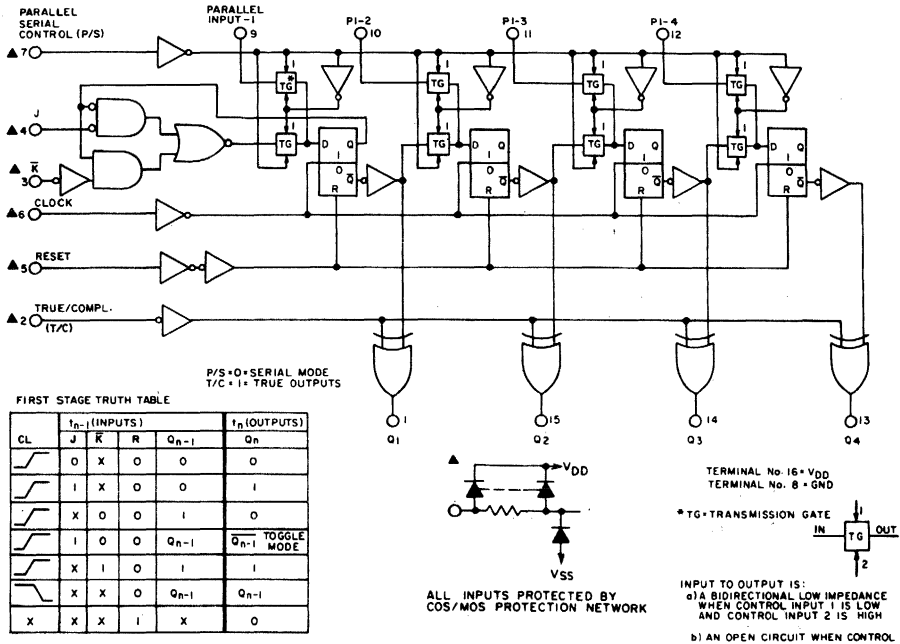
PARALLEL SERIAL CONTROL (P/S)
▲7
PARALLEL INPUT-1
9
PI-2
10
PI-3
11
PI-4
12
J
▲4
$\overline{K}$
▲3
CLOCK
▲6
RESET
▲5
TRUE/COMPL. (T/C)
▲2
TG
*
TG
I
D Q
I
O $\overline{Q}$
R
P/S = O = SERIAL MODE
T/C = I = TRUE OUTPUTS
1
Q1
15
Q2
14
Q3
13
Q4

FIRST STAGE TRUTH TABLE

| CL | $t_{n-1}$ (INPUTS) J | $\overline{K}$ | R | $Q_{n-1}$ | $t_n$ (OUTPUTS) Qn |
|---|---|---|---|---|---|
| _/‾ | O | X | O | O | O |
| _/‾ | I | X | O | O | I |
| _/‾ | X | O | O | I | O |
| _/‾ | I | O | O | $Q_{n-1}$ | $\overline{Q_{n-1}}$ TOGGLE MODE |
| _/‾ | X | I | O | I | I |
| ‾\_ | X | X | O | $Q_{n-1}$ | $Q_{n-1}$ |
| X | X | X | I | X | O |

▲
$V_{DD}$
VSS
ALL INPUTS PROTECTED BY COS/MOS PROTECTION NETWORK

TERMINAL No. 16 = $V_{DD}$
TERMINAL No. 8 = GND

* TG = TRANSMISSION GATE
IN TG OUT
1
2

INPUT TO OUTPUT IS:
a) A BIDIRECTIONAL LOW IMPEDANCE WHEN CONTROL INPUT 1 IS LOW AND CONTROL INPUT 2 IS HIGH
b) AN OPEN CIRCUIT WHEN CONTROL